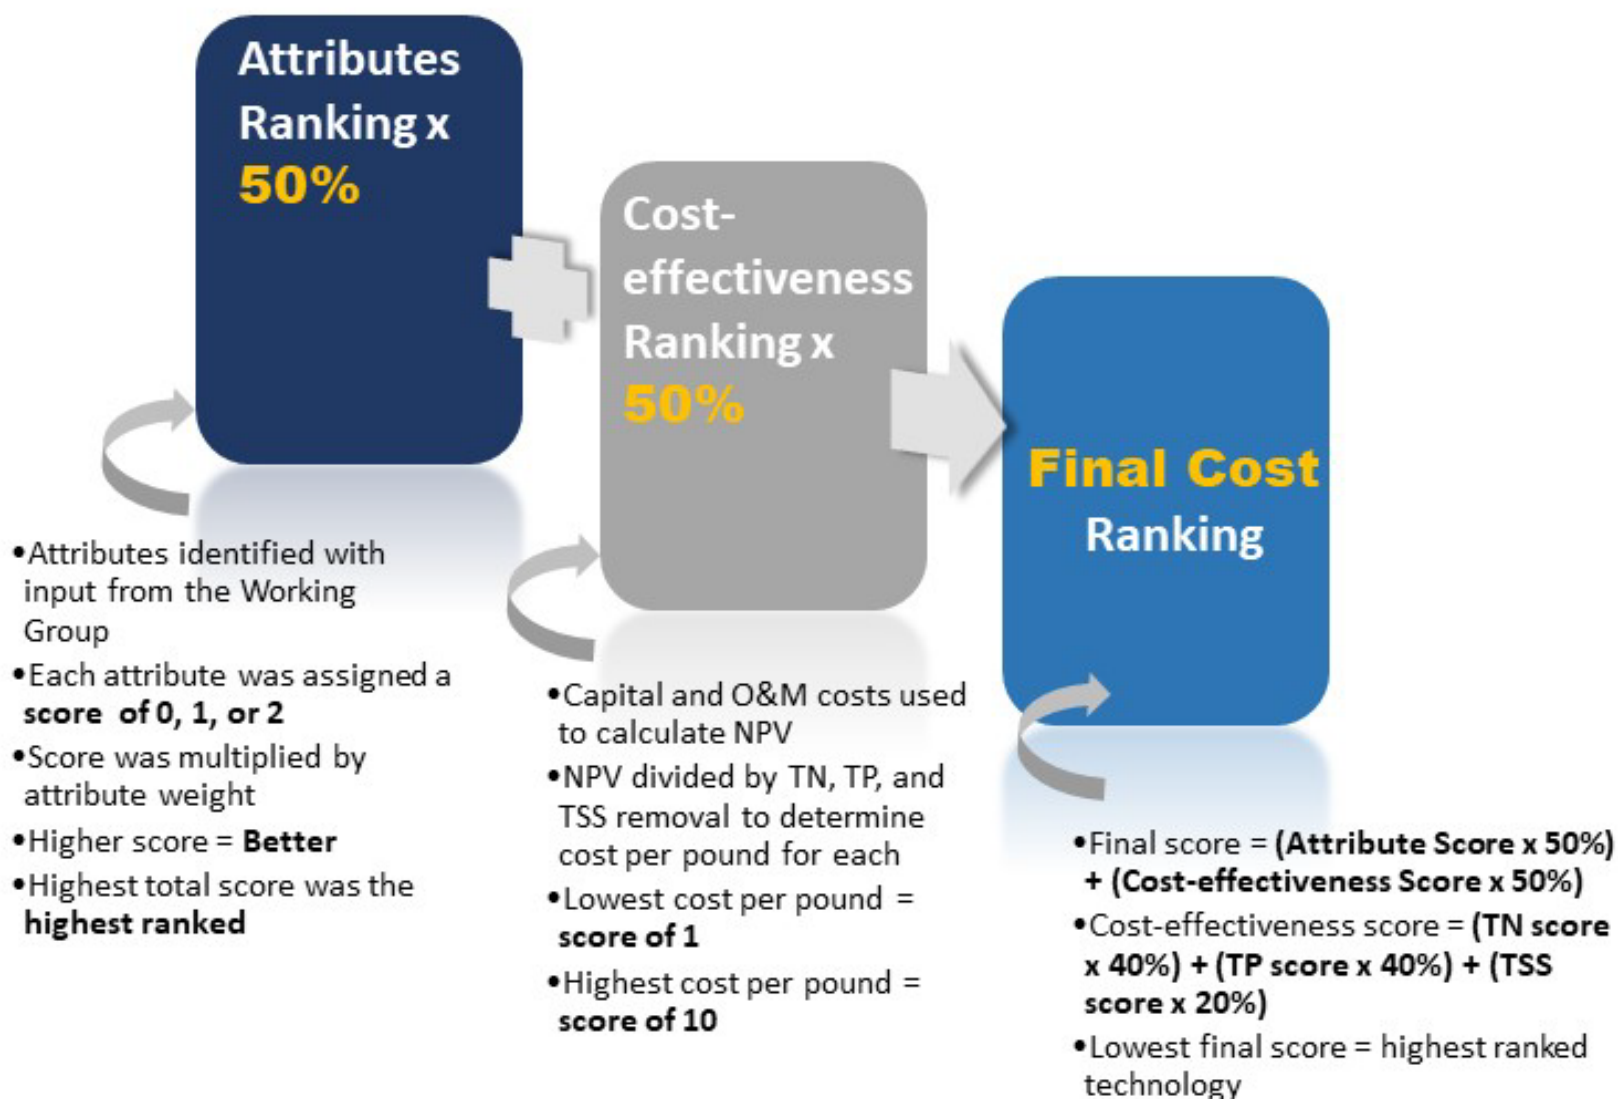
Attributes Ranking x 50%

Cost-effectiveness Ranking x 50%

Final Cost Ranking

•Attributes identified with input from the Working Group
•Each attribute was assigned a score of 0, 1, or 2
•Score was multiplied by attribute weight
•Higher score = Better
•Highest total score was the highest ranked

•Capital and O&M costs used to calculate NPV
•NPV divided by TN, TP, and TSS removal to determine cost per pound for each
•Lowest cost per pound = score of 1
•Highest cost per pound = score of 10

•Final score = (Attribute Score x 50%) + (Cost-effectiveness Score x 50%)
•Cost-effectiveness score = (TN score x 40%) + (TP score x 40%) + (TSS score x 20%)
•Lowest final score = highest ranked technology